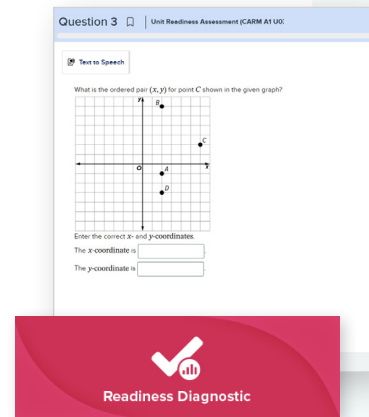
Question 3

Unit Readiness Assessment (CARM A1 U0:

Text to Speech

What is the ordered pair $(x, y)$ for point $C$ shown in the given graph?

$y$

$B$

$C$

$O$

$A$

$x$

$D$

Enter the correct $x$- and $y$-coordinates.

The $x$-coordinate is

The $y$-coordinate is

Readiness Diagnostic